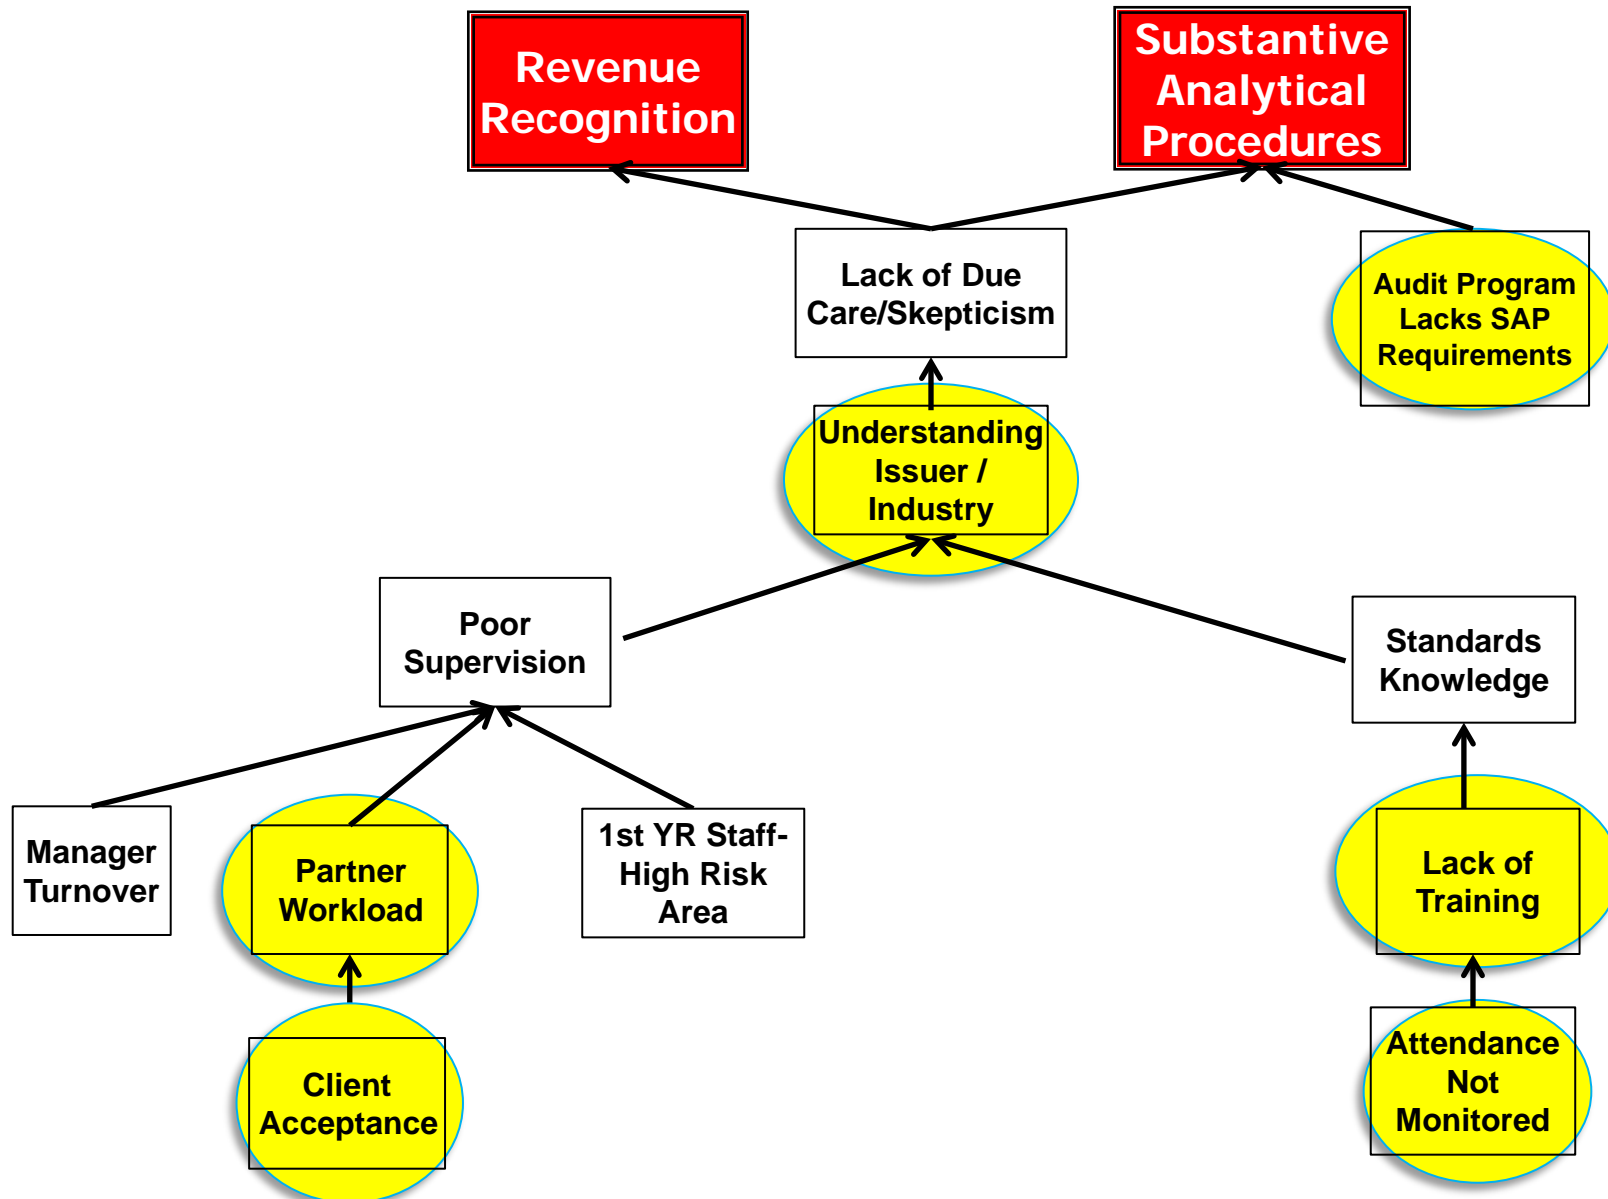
Revenue Recognition

Substantive Analytical Procedures

Lack of Due Care/Skepticism

Audit Program Lacks SAP Requirements

Understanding Issuer / Industry

Poor Supervision

Standards Knowledge

Manager Turnover

Partner Workload

1st YR Staff- High Risk Area

Lack of Training

Client Acceptance

Attendance Not Monitored